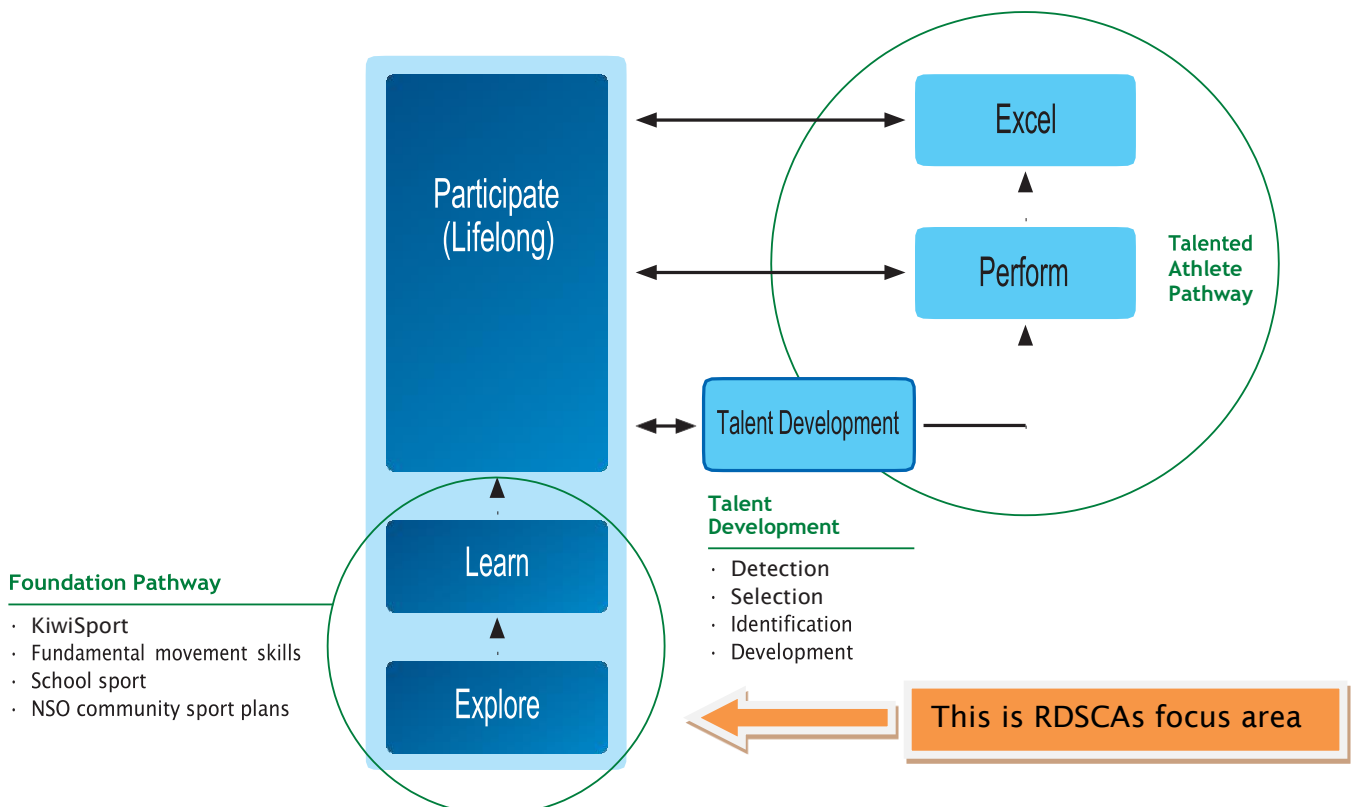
Participate (Lifelong)

Excel

Perform

Talented Athlete Pathway

Talent Development

Talent Development

· Detection
· Selection
· Identification
· Development

Learn

Explore

Foundation Pathway

· KiwiSport
· Fundamental movement skills
· School sport
· NSO community sport plans

This is RDSCAs focus area